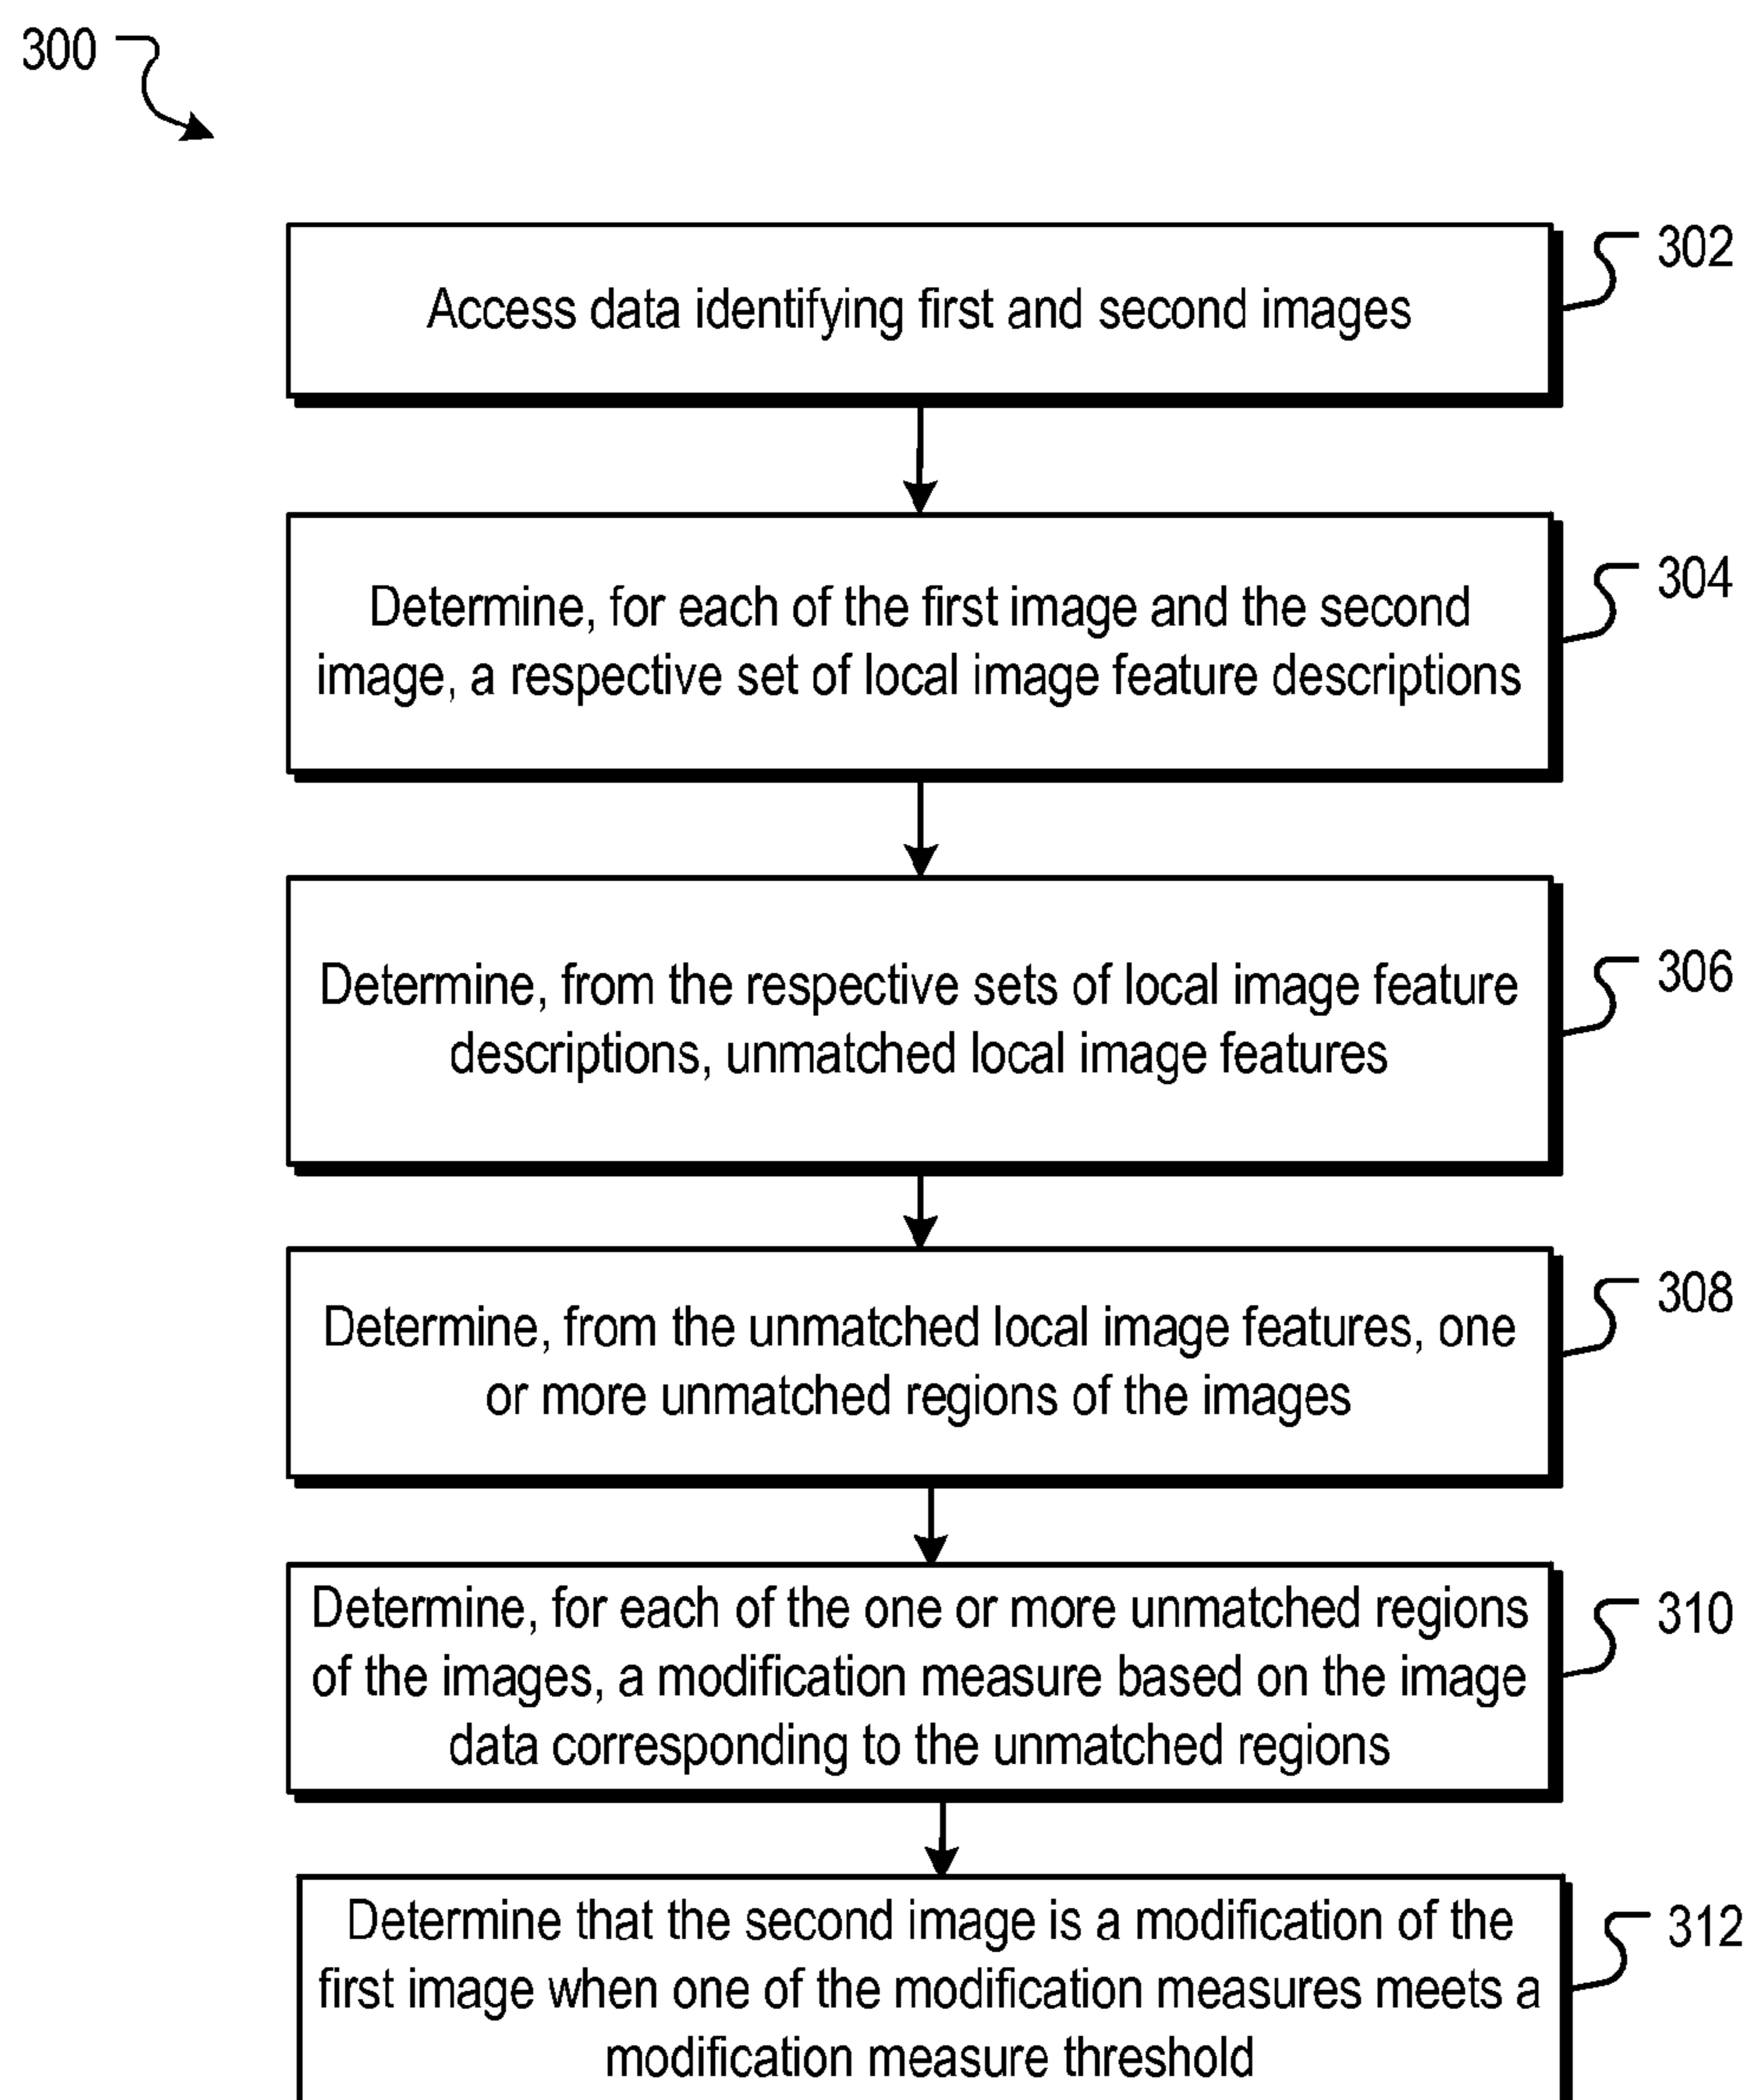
300

302

Access data identifying first and second images

304

Determine, for each of the first image and the second image, a respective set of local image feature descriptions

306

Determine, from the respective sets of local image feature descriptions, unmatched local image features

308

Determine, from the unmatched local image features, one or more unmatched regions of the images

310

Determine, for each of the one or more unmatched regions of the images, a modification measure based on the image data corresponding to the unmatched regions

312

Determine that the second image is a modification of the first image when one of the modification measures meets a modification measure threshold